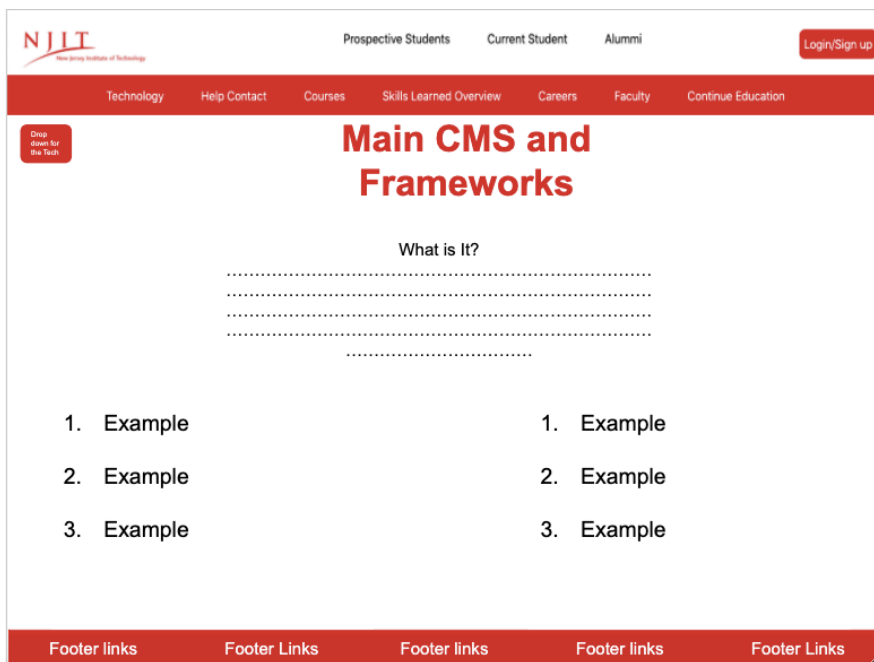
NJIT
New Jersey Institute of Technology

Prospective Students Current Student Alummi

Login/Sign up

Technology Help Contact Courses Skills Learned Overview Careers Faculty Continue Education

Drop down for the Tech

Main CMS and Frameworks

What is It?
..........................................................................................
..........................................................................................
..........................................................................................
..........................................................................................
...................................

1. Example
2. Example
3. Example

1. Example
2. Example
3. Example

Footer links Footer Links Footer links Footer links Footer Links